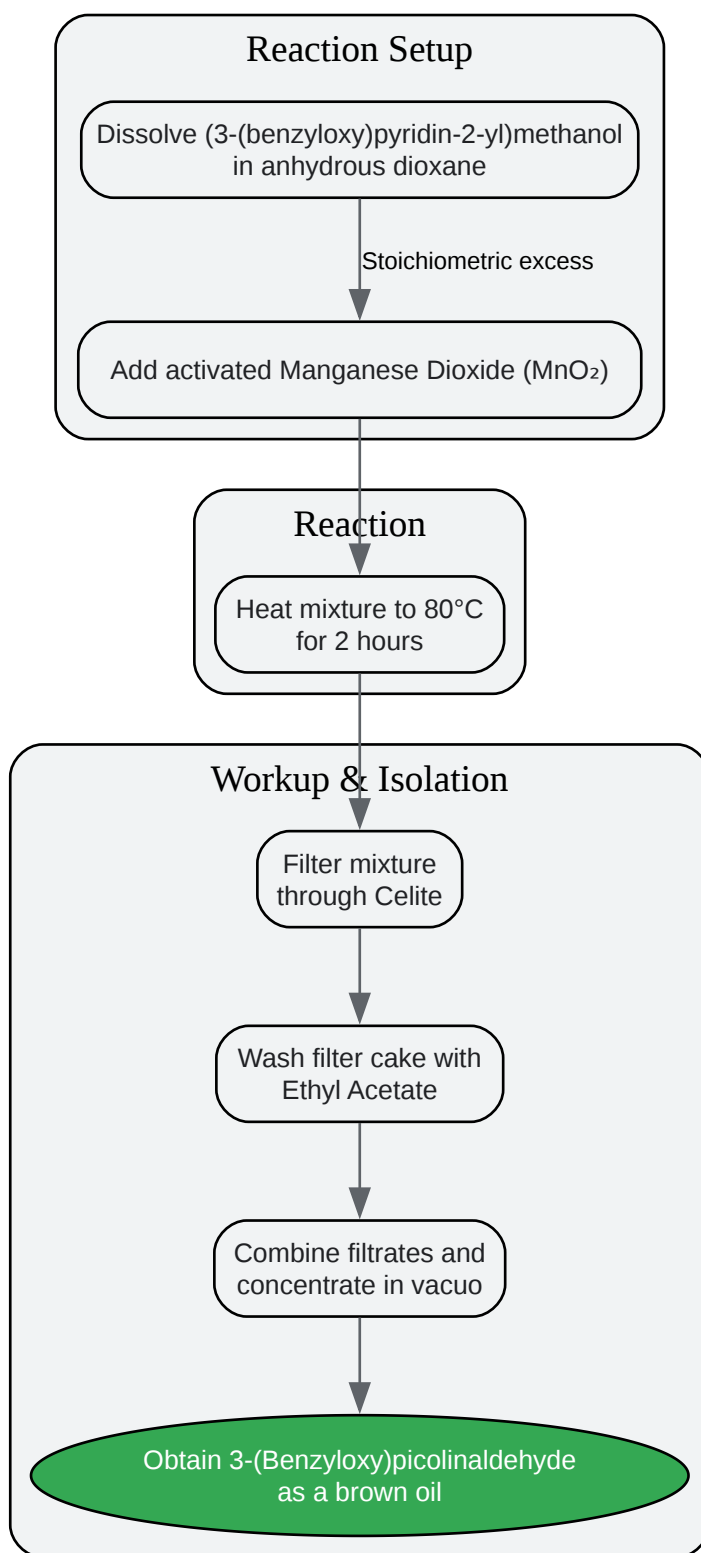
Reaction Setup

Dissolve (3-(benzyloxy)pyridin-2-yl)methanol in anhydrous dioxane

Stoichiometric excess

Add activated Manganese Dioxide ($MnO_2$)

Reaction

Heat mixture to 80°C for 2 hours

Workup & Isolation

Filter mixture through Celite

Wash filter cake with Ethyl Acetate

Combine filtrates and concentrate in vacuo

Obtain 3-(Benzyloxy)picolinaldehyde as a brown oil